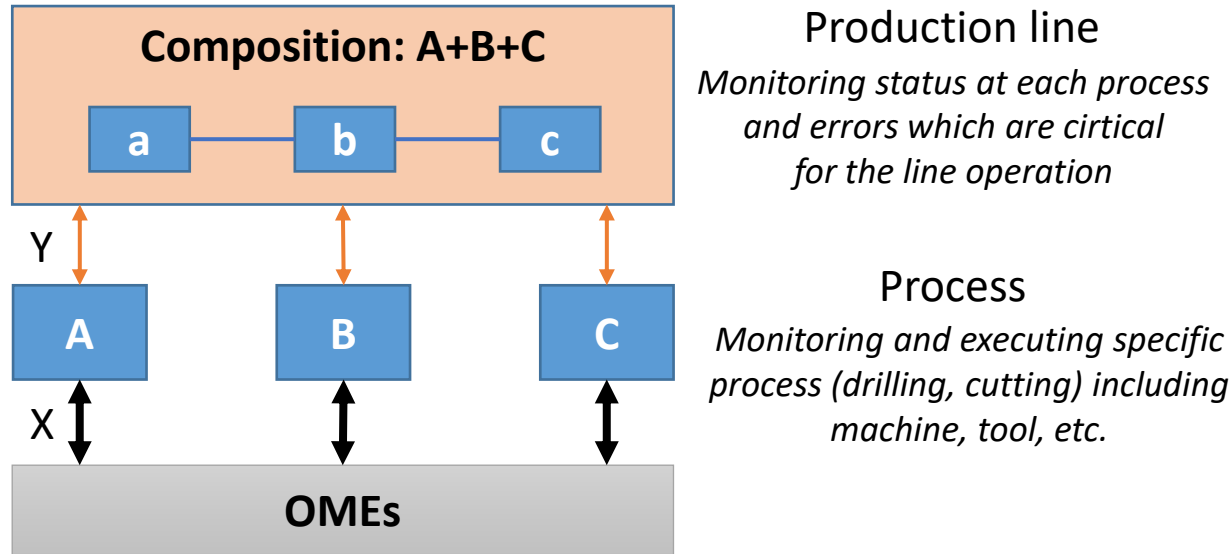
Composition: A+B+C

a

b

c

Y

A

B

C

X

OMEs

Production line

*Monitoring status at each process and errors which are cirtical for the line operation*

Process

*Monitoring and executing specific process (drilling, cutting) including machine, tool, etc.*